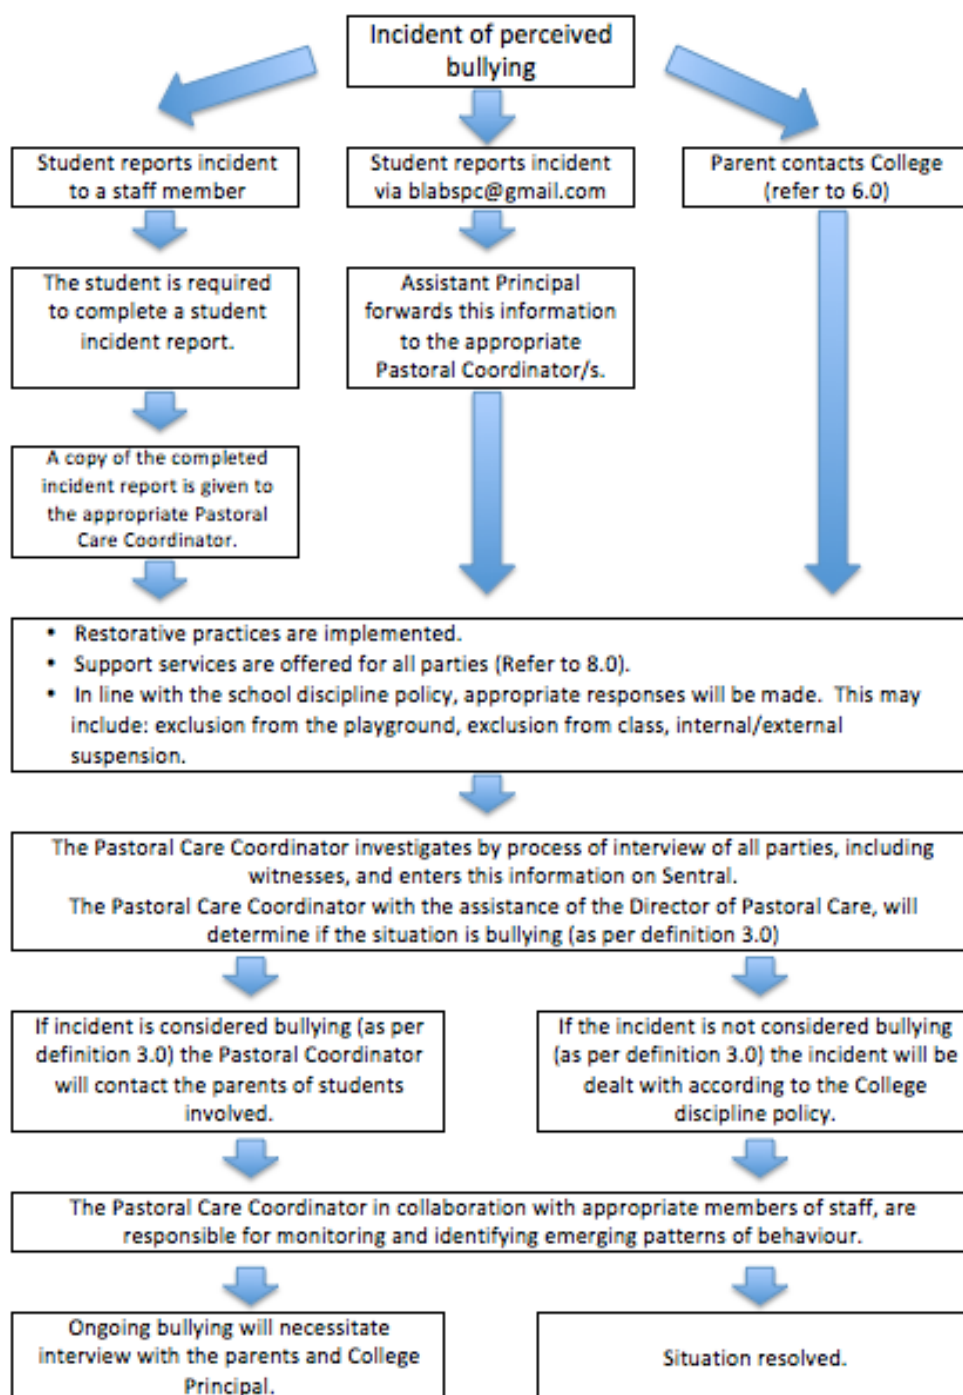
Incident of perceived bullying

Student reports incident to a staff member

Student reports incident via blabspc@gmail.com

Parent contacts College (refer to 6.0)

The student is required to complete a student incident report.

Assistant Principal forwards this information to the appropriate Pastoral Coordinator/s.

A copy of the completed incident report is given to the appropriate Pastoral Care Coordinator.

- Restorative practices are implemented.
- Support services are offered for all parties (Refer to 8.0).
- In line with the school discipline policy, appropriate responses will be made. This may include: exclusion from the playground, exclusion from class, internal/external suspension.

The Pastoral Care Coordinator investigates by process of interview of all parties, including witnesses, and enters this information on Sentral.
The Pastoral Care Coordinator with the assistance of the Director of Pastoral Care, will determine if the situation is bullying (as per definition 3.0)

If incident is considered bullying (as per definition 3.0) the Pastoral Coordinator will contact the parents of students involved.

If the incident is not considered bullying (as per definition 3.0) the incident will be dealt with according to the College discipline policy.

The Pastoral Care Coordinator in collaboration with appropriate members of staff, are responsible for monitoring and identifying emerging patterns of behaviour.

Ongoing bullying will necessitate interview with the parents and College Principal.

Situation resolved.